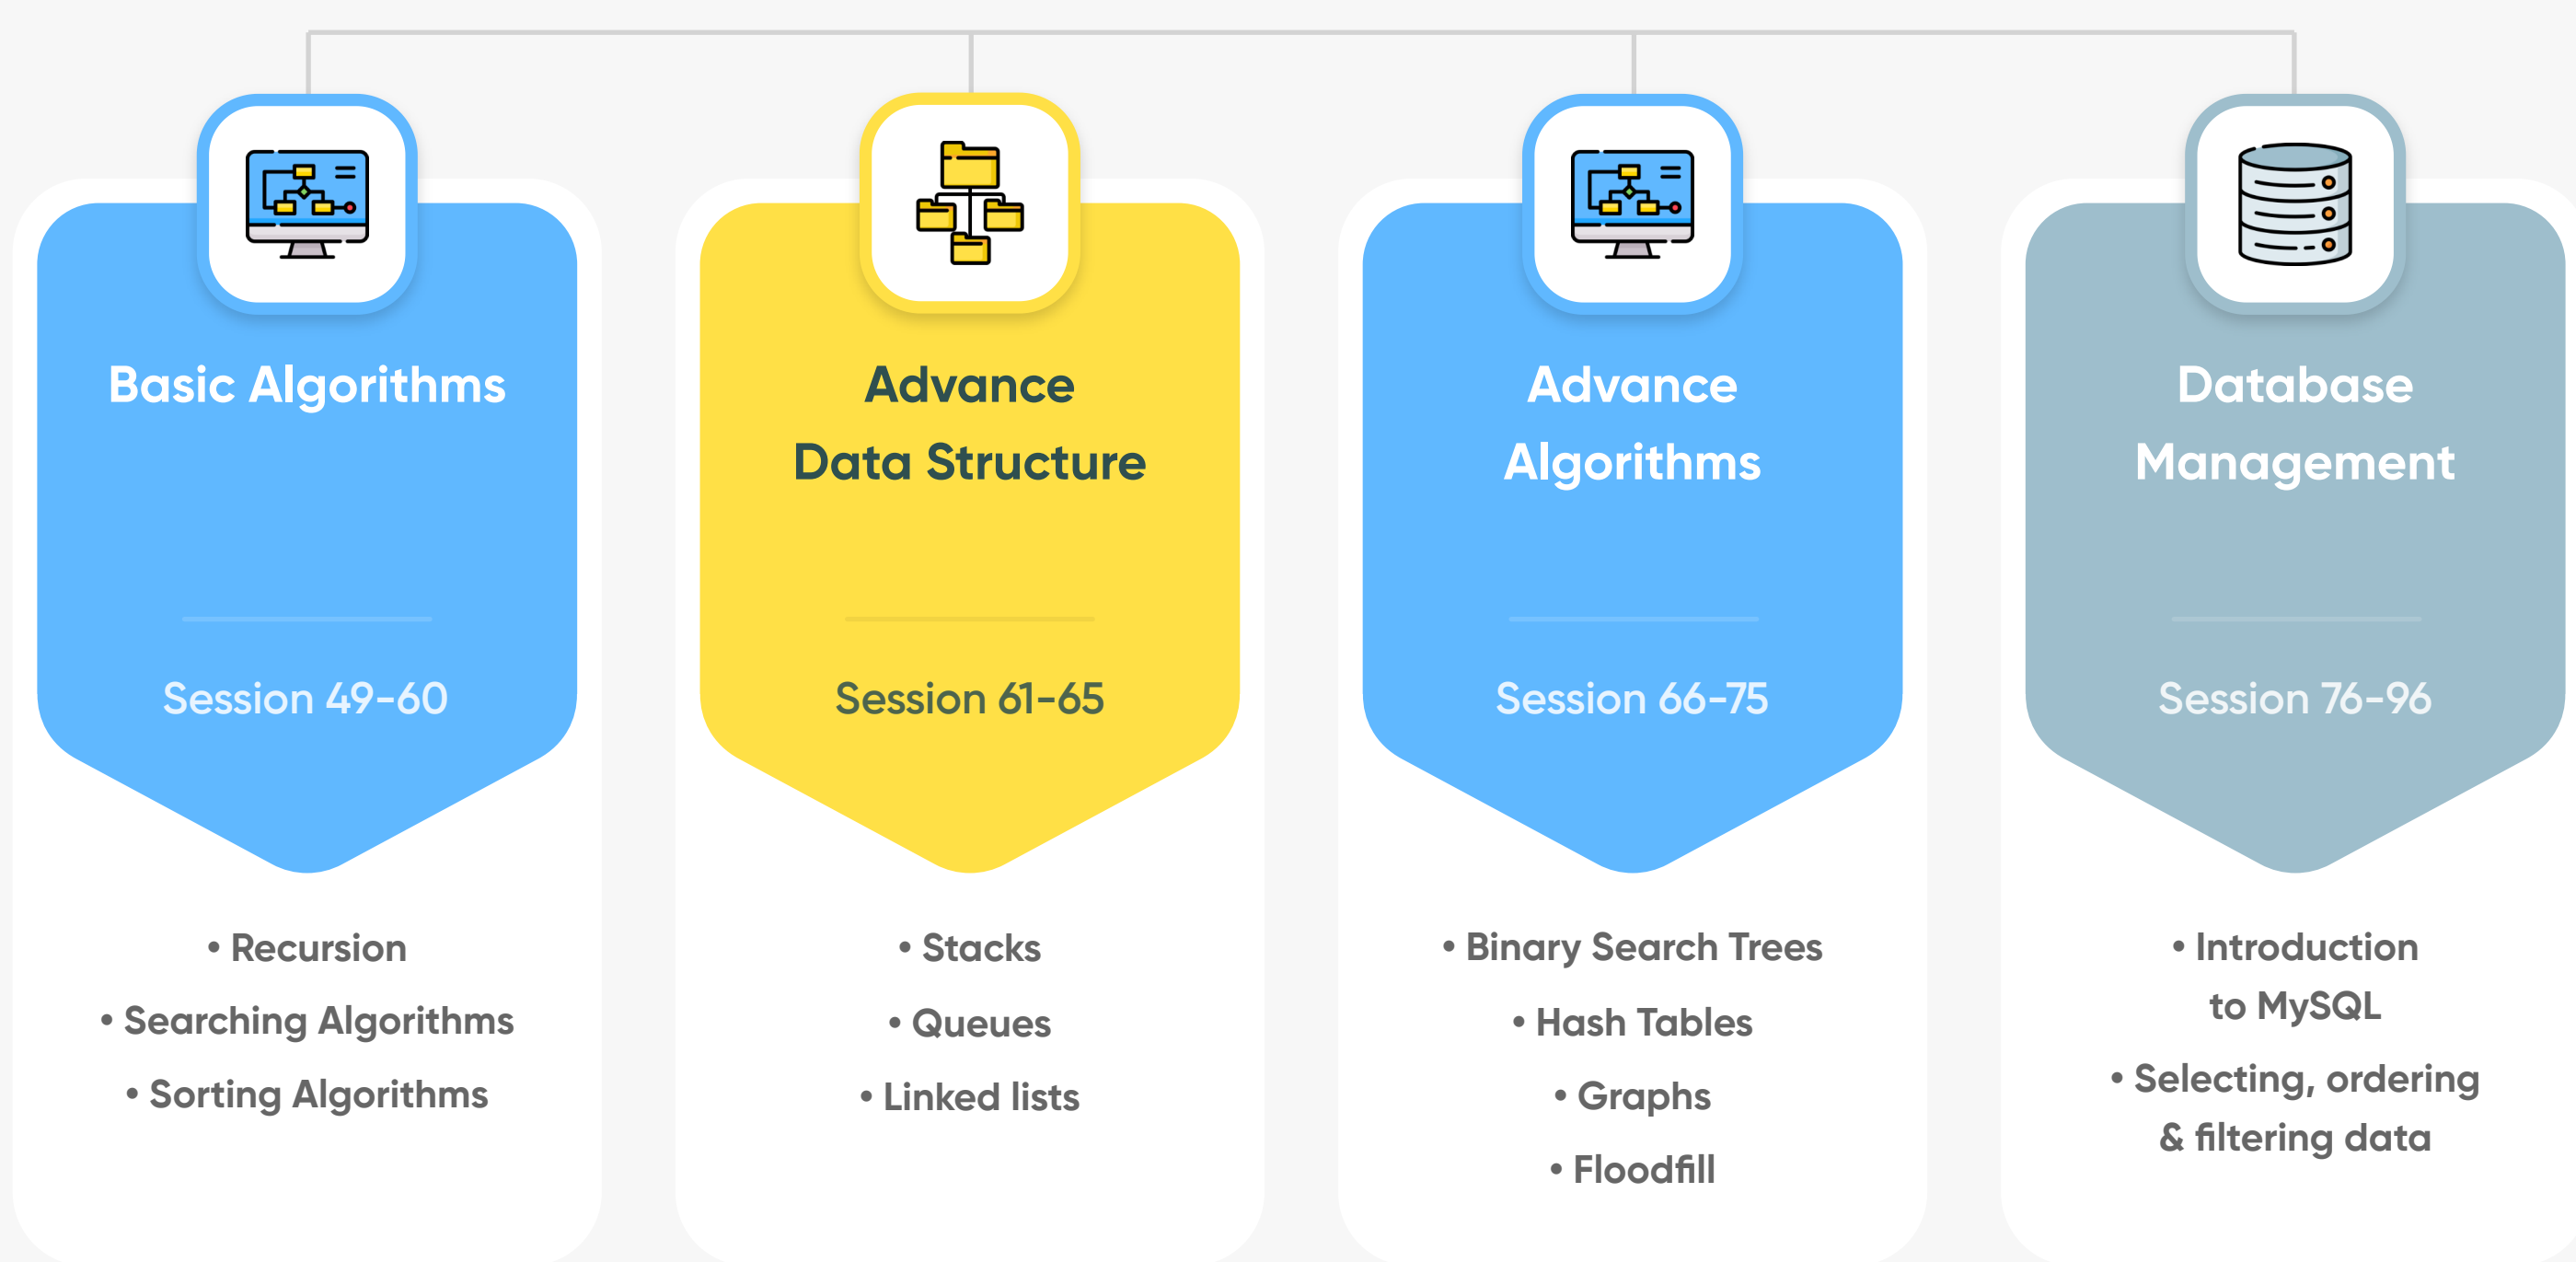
Basic Algorithms

Session 49-60

• Recursion
• Searching Algorithms
• Sorting Algorithms

Advance Data Structure

Session 61-65

• Stacks
• Queues
• Linked lists

Advance Algorithms

Session 66-75

• Binary Search Trees
• Hash Tables
• Graphs
• Floodfill

Database Management

Session 76-96

• Introduction to MySQL
• Selecting, ordering & filtering data